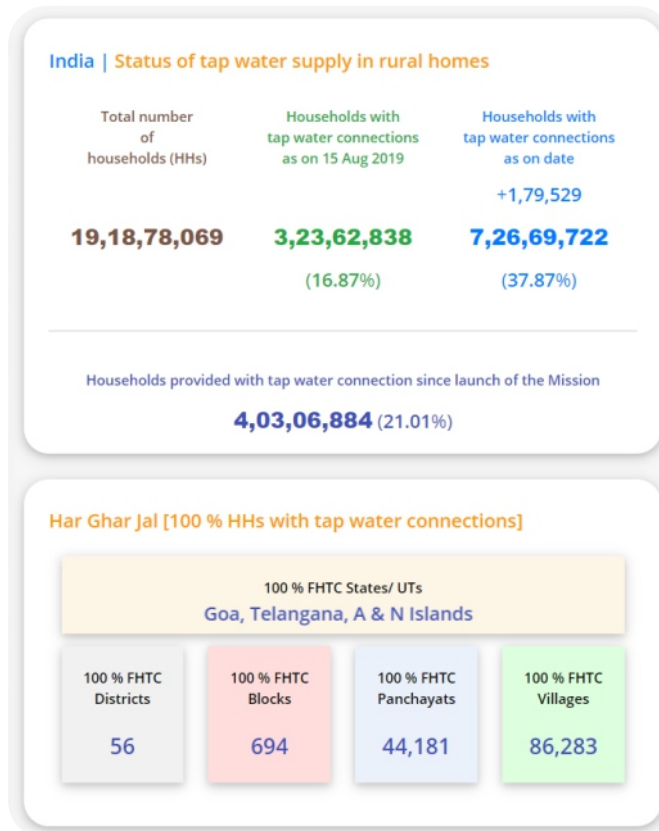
India | Status of tap water supply in rural homes

Total number of households (HHs)

19,18,78,069

Households with tap water connections as on 15 Aug 2019

3,23,62,838

(16.87%)

Households with tap water connections as on date

+1,79,529

7,26,69,722

(37.87%)

Households provided with tap water connection since launch of the Mission

4,03,06,884 (21.01%)

Har Ghar Jal [100 % HHs with tap water connections]

100 % FHTC States/ UTs
Goa, Telangana, A & N Islands

100 % FHTC Districts
56

100 % FHTC Blocks
694

100 % FHTC Panchayats
44,181

100 % FHTC Villages
86,283